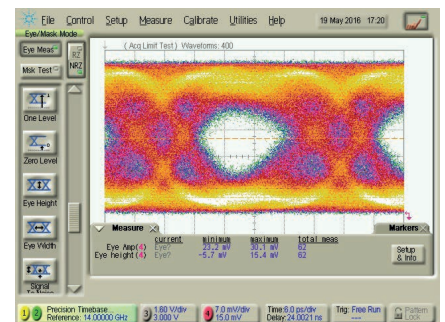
File Control Setup Measure Calibrate Utilities Help 19 May 2016 17:20

Eye/Mask Mode

Eye Meas

Msk Test

RZ

NRZ

One Level

Zero Level

Eye Height

Eye Width

Signal

( Acq Limit Test ) Waveforms: 400

Measure

Markers

| | current | minimum | maximum | total meas |
|---|---|---|---|---|
| Eye Amp(4) | Eye? | 23.2 mV | 30.1 mV | 62 |
| Eye height(4) | Eye? | −5.7 mV | 15.4 mV | 62 |

Setup & Info

Precision Timebase Reference: 14.00000 GHz

3 1.60 V/div 3.000 V

4 7.0 mV/div 15.0 mV

Time:6.0 ps/div Delay:24.0021 ns

Trig: Free Run

Pattern Lock